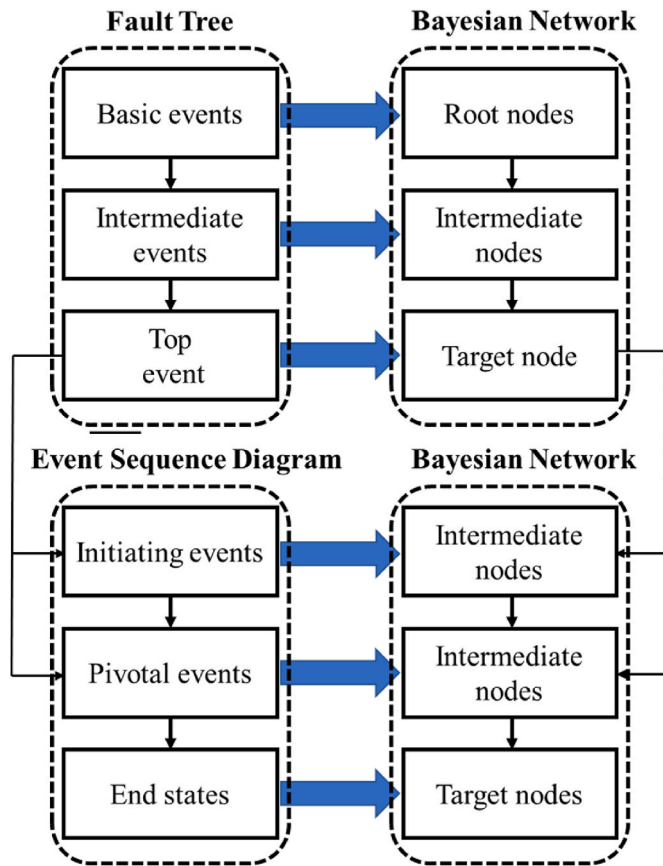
Fault Tree

Basic events

Intermediate events

Top event

Bayesian Network

Root nodes

Intermediate nodes

Target node

Event Sequence Diagram

Initiating events

Pivotal events

End states

Bayesian Network

Intermediate nodes

Intermediate nodes

Target nodes